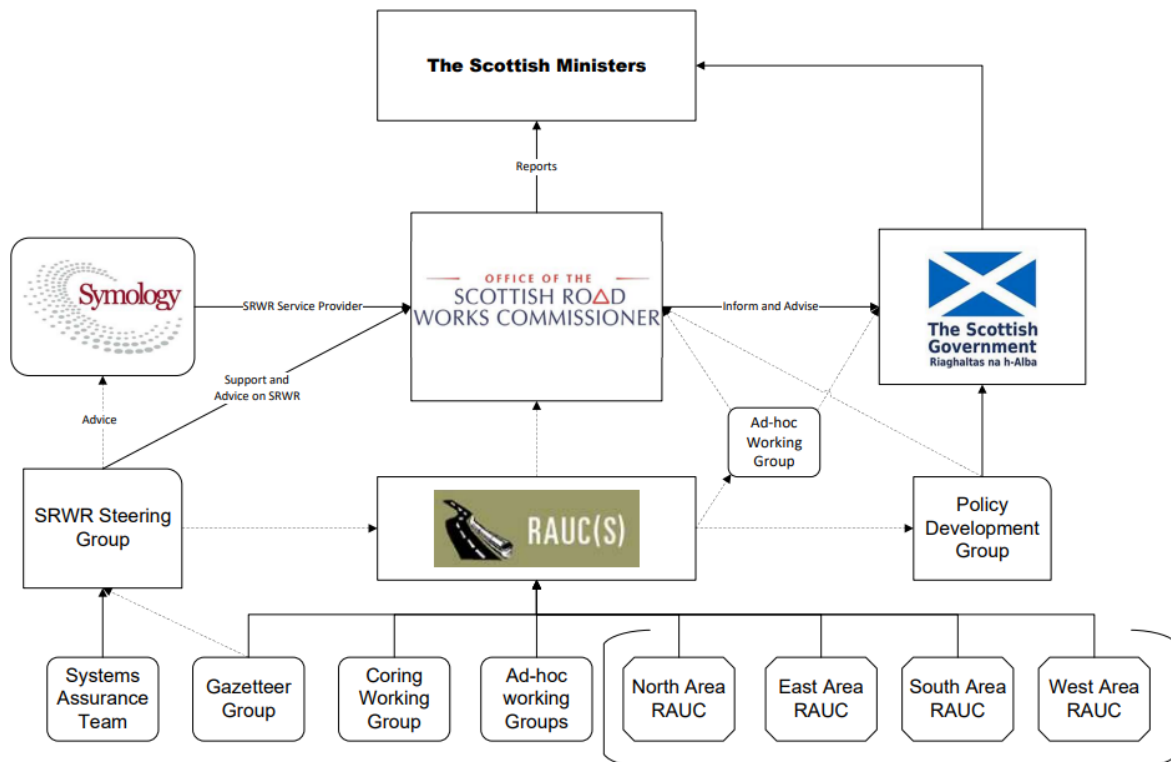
The Scottish Ministers

Reports

Symology

SRWR Service Provider

OFFICE OF THE
SCOTTISH ROAD
WORKS COMMISSIONER

Inform and Advise

The Scottish Government
Riaghaltas na h-Alba

Support and Advice on SRWR

Advice

Ad-hoc Working Group

SRWR Steering Group

RAUC(S)

Policy Development Group

Systems Assurance Team

Gazetteer Group

Coring Working Group

Ad-hoc working Groups

North Area RAUC

East Area RAUC

South Area RAUC

West Area RAUC